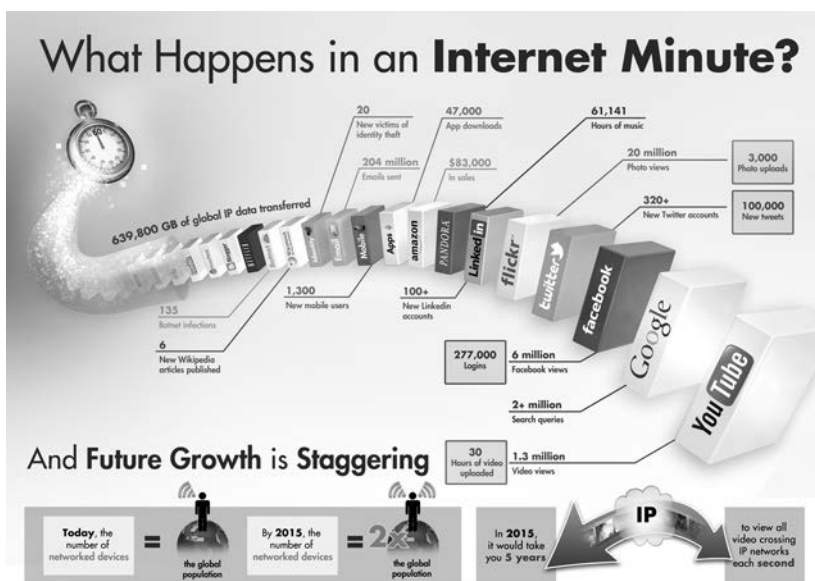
What Happens in an **Internet Minute?**

639,800 GB of global IP data transferred

20
New victims of identity theft

204 million
Emails sent

47,000
App downloads

$83,000
In sales

61,141
Hours of music

20 million
Photo views

3,000
Photo uploads

320+
New Twitter accounts

100,000
New tweets

135
Botnet infections

6
New Wikipedia articles published

1,300
New mobile users

100+
New Linkedin accounts

277,000
Logins

6 million
Facebook views

2+ million
Search queries

30
Hours of video uploaded

1.3 million
Video views

Mobile
Apps
amazon
PANDORA
Linked in
flickr
twitter
facebook
Google
YouTube

And **Future Growth** is **Staggering**

**Today**, the number of networked devices = the global population

By **2015**, the number of networked devices = 2x the global population

In **2015**, it would take you **5 years**

IP

to view all video crossing IP networks each **second**